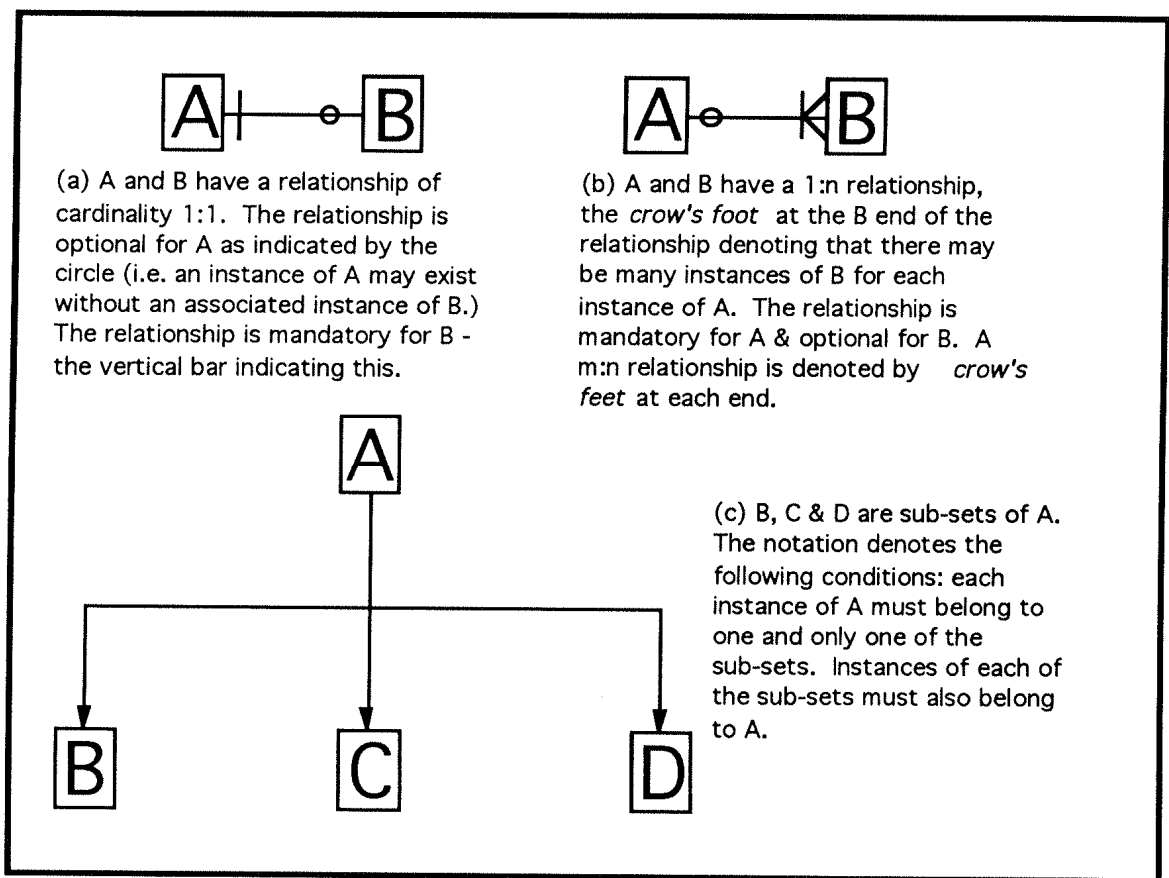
A B

(a) A and B have a relationship of cardinality 1:1. The relationship is optional for A as indicated by the circle (i.e. an instance of A may exist without an associated instance of B.) The relationship is mandatory for B - the vertical bar indicating this.

A B

(b) A and B have a 1:n relationship, the *crow's foot* at the B end of the relationship denoting that there may be many instances of B for each instance of A. The relationship is mandatory for A & optional for B. A m:n relationship is denoted by *crow's feet* at each end.

A

B C D

(c) B, C & D are sub-sets of A. The notation denotes the following conditions: each instance of A must belong to one and only one of the sub-sets. Instances of each of the sub-sets must also belong to A.